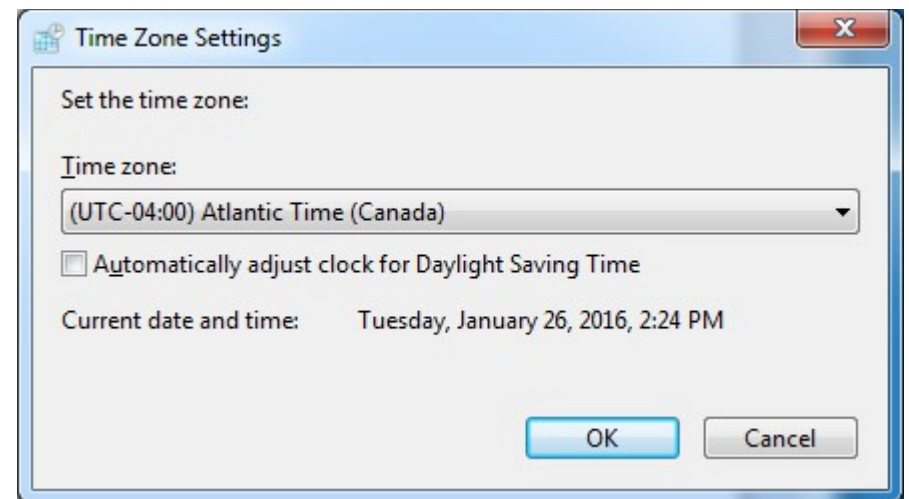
Time Zone Settings

Set the time zone:

Time zone:

(UTC-04:00) Atlantic Time (Canada)

Automatically adjust clock for Daylight Saving Time

Current date and time: Tuesday, January 26, 2016, 2:24 PM

OK Cancel